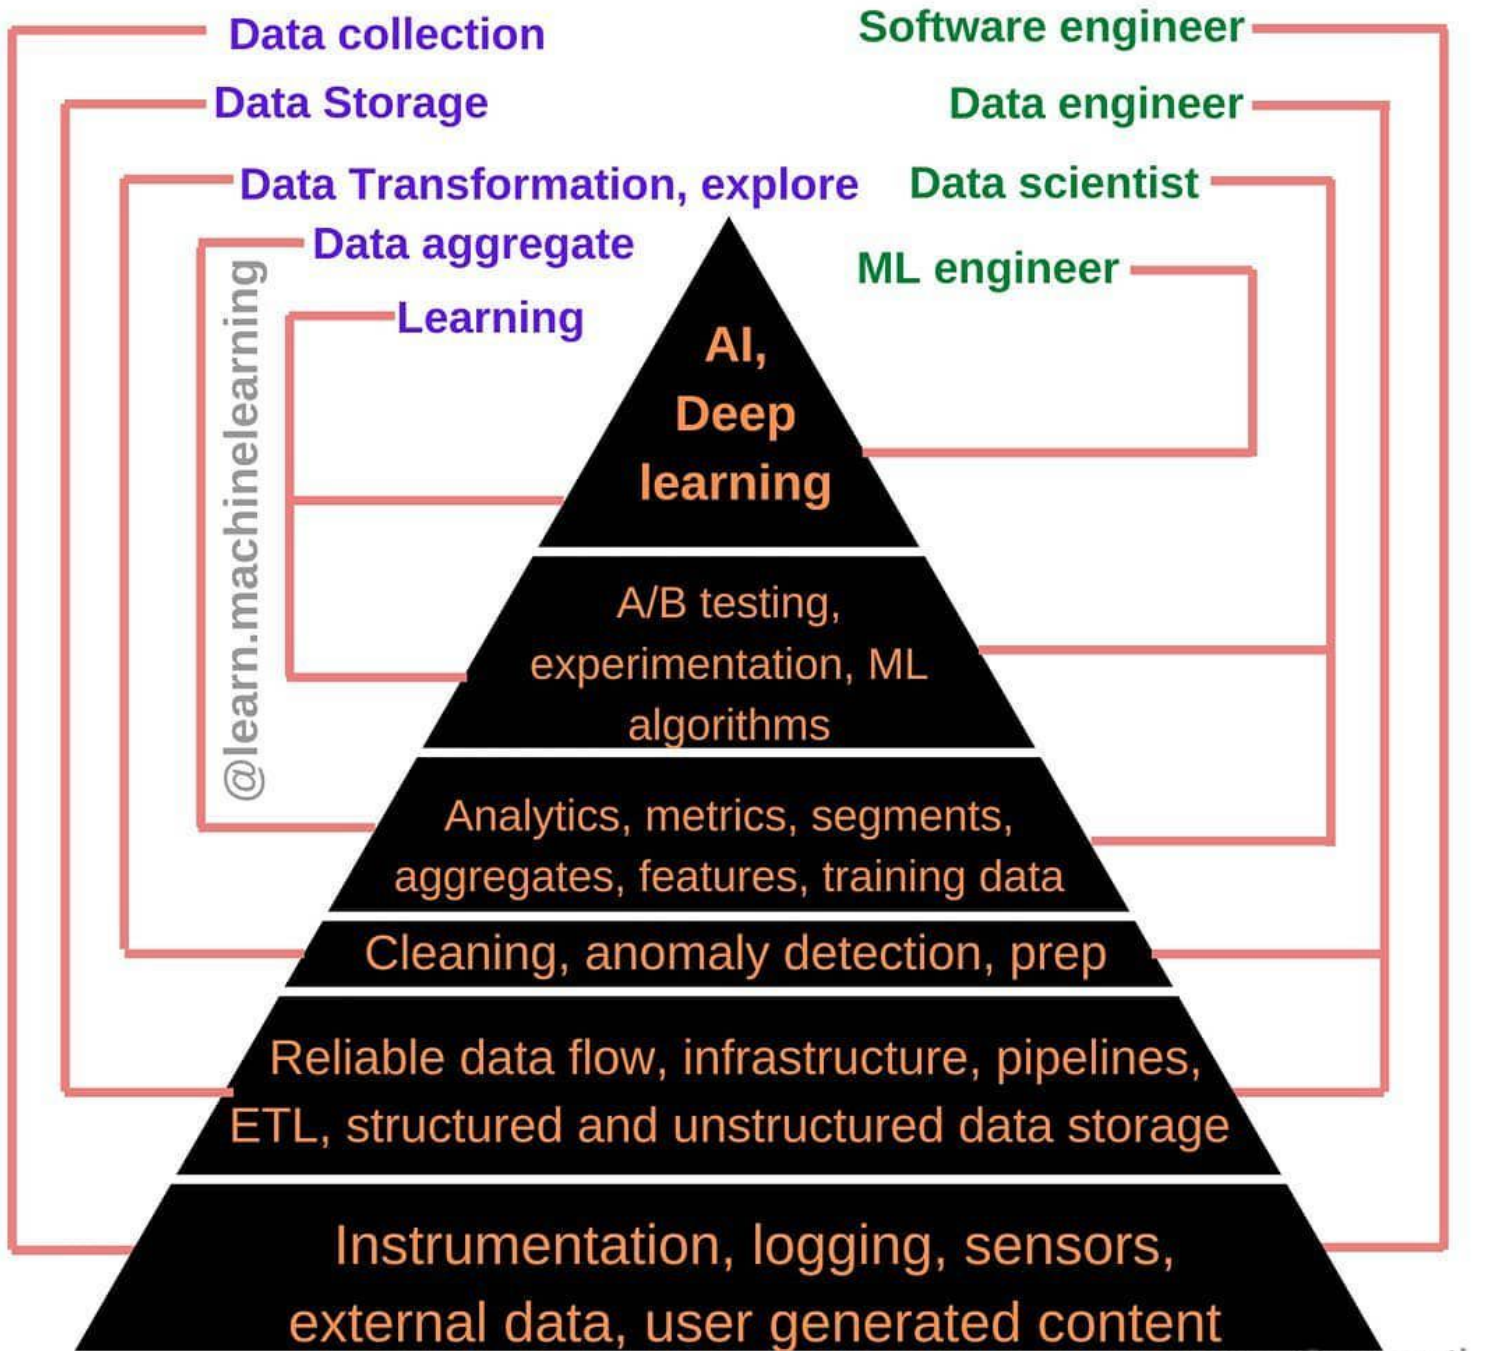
Data collection
Data Storage
Data Transformation, explore
Data aggregate
Learning

Software engineer
Data engineer
Data scientist
ML engineer

@learn.machinelearning

AI, Deep learning

A/B testing, experimentation, ML algorithms

Analytics, metrics, segments, aggregates, features, training data

Cleaning, anomaly detection, prep

Reliable data flow, infrastructure, pipelines, ETL, structured and unstructured data storage

Instrumentation, logging, sensors, external data, user generated content